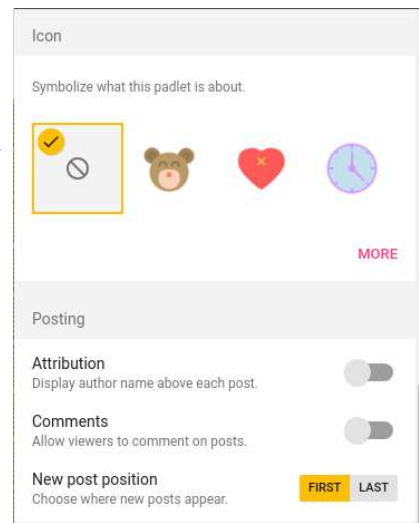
Icon

Symbolize what this padlet is about.

MORE

Posting

Attribution
Display author name above each post.

Comments
Allow viewers to comment on posts.

New post position
Choose where new posts appear.

FIRST LAST